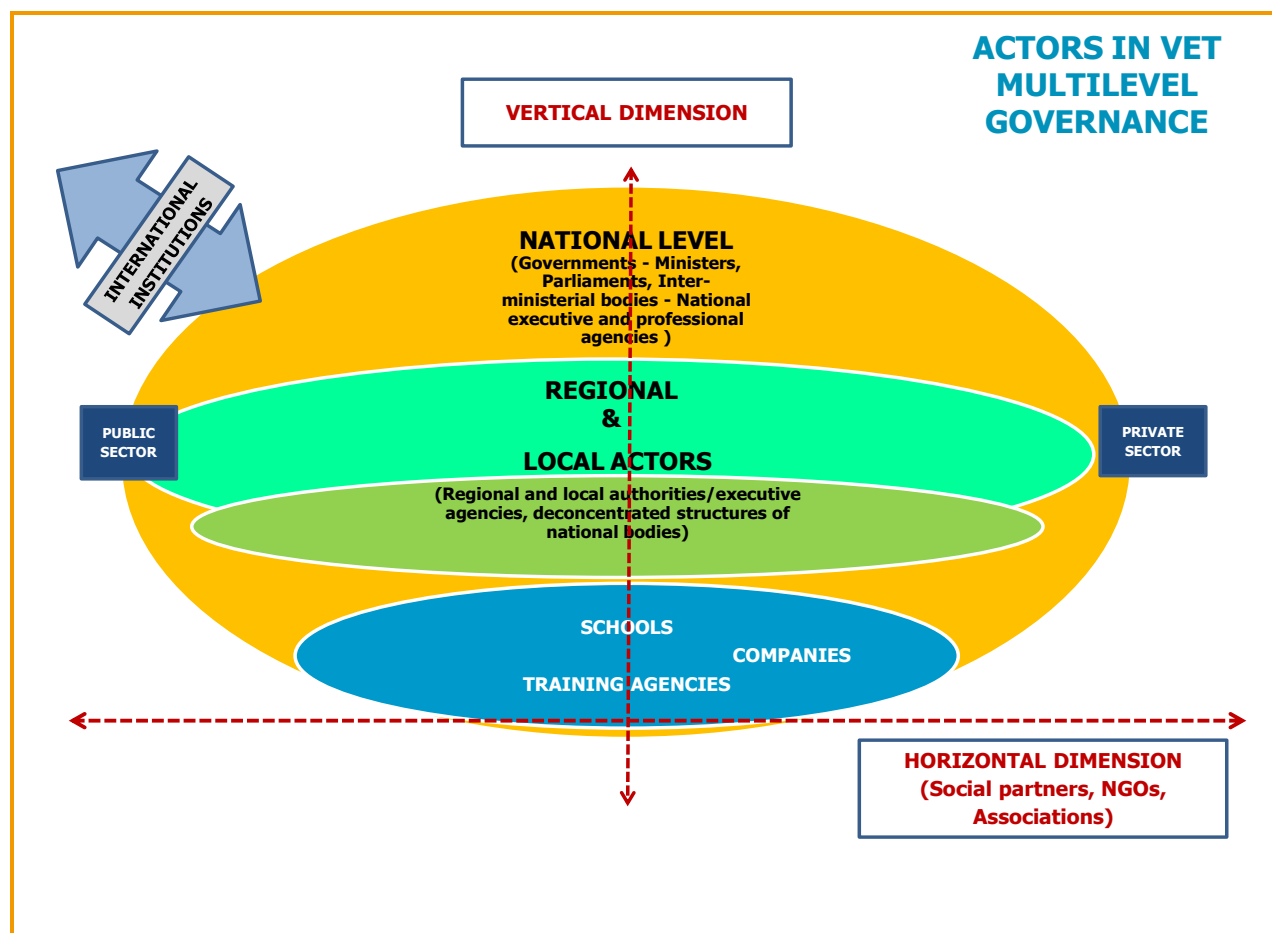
ACTORS IN VET MULTILEVEL GOVERNANCE

VERTICAL DIMENSION

INTERNATIONAL INSTITUTIONS

NATIONAL LEVEL
(Governments - Ministers, Parliaments, Inter-ministerial bodies - National executive and professional agencies )

PUBLIC SECTOR

REGIONAL
&
LOCAL ACTORS
(Regional and local authorities/executive agencies, deconcentrated structures of national bodies)

PRIVATE SECTOR

SCHOOLS
COMPANIES
TRAINING AGENCIES

HORIZONTAL DIMENSION
(Social partners, NGOs, Associations)